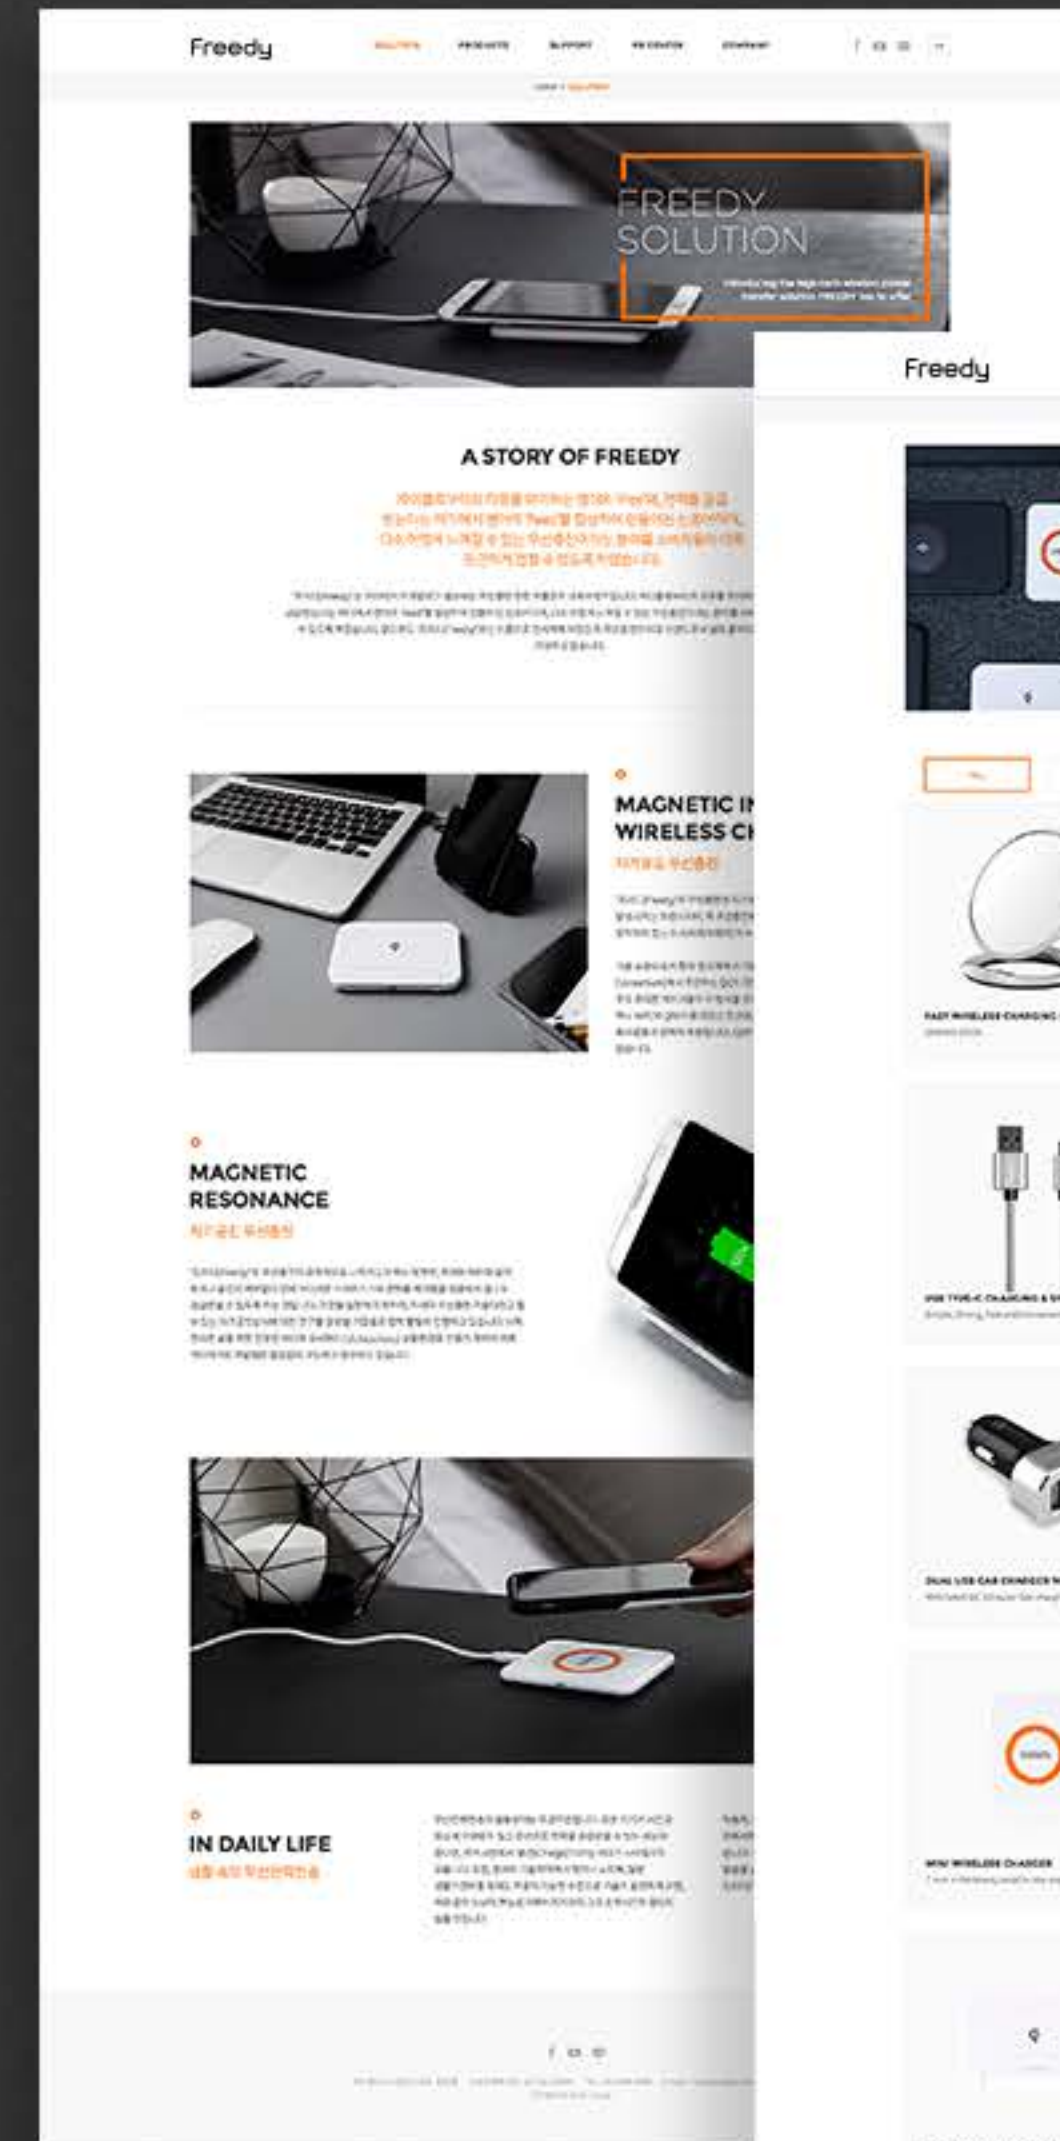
Freedy

SOLUTION PRODUCTS SUPPORT PR CENTER COMPANY

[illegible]

FREEDY SOLUTION

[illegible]

Freedy

A STORY OF FREEDY

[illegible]

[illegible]

MAGNETIC I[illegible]
WIRELESS C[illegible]

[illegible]

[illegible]

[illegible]

MAGNETIC RESONANCE

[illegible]

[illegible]

IN DAILY LIFE

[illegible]

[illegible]

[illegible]

FAST WIRELESS CHARGING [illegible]

USB TYPE-C CHARGING & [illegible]

DUAL USB CAR CHARGER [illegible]

MINI WIRELESS CHARGER

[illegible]